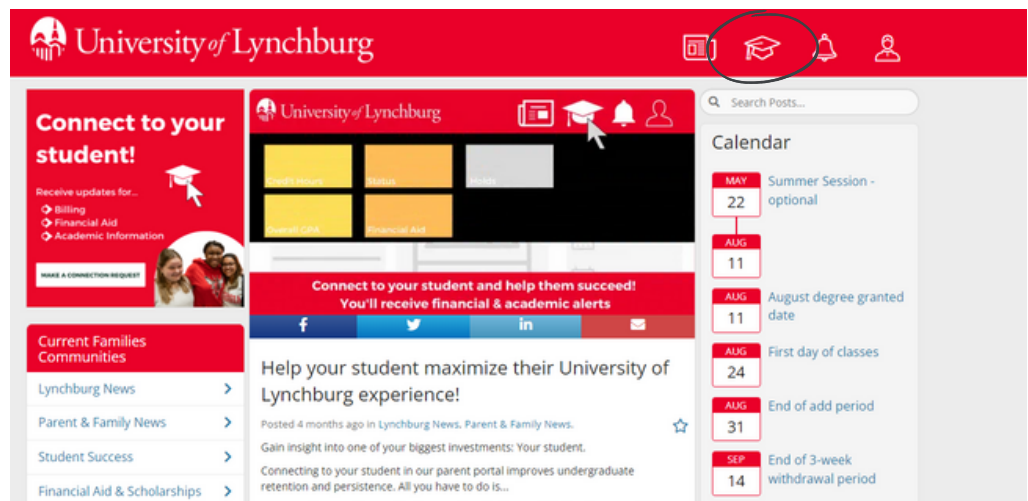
University of Lynchburg

Connect to your student!

Receive updates for...
Billing
Financial Aid
Academic Information

MAKE A CONNECTION REQUEST

Current Families Communities

Lynchburg News

Parent & Family News

Student Success

Financial Aid & Scholarships

University of Lynchburg

Credit Hours

Status

Holds

Overall GPA

Financial Aid

Connect to your student and help them succeed!
You'll receive financial & academic alerts

Help your student maximize their University of Lynchburg experience!

Posted 4 months ago in Lynchburg News, Parent & Family News.

Gain insight into one of your biggest investments: Your student.

Connecting to your student in our parent portal improves undergraduate retention and persistence. All you have to do is...

Search Posts...

Calendar

MAY 22 AUG 11 Summer Session - optional

AUG 11 August degree granted date

AUG 24 First day of classes

AUG 31 End of add period

SEP 14 End of 3-week withdrawal period